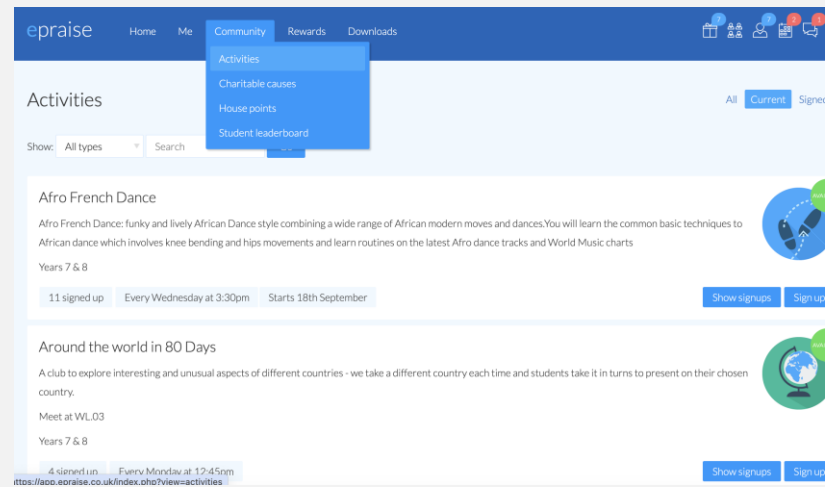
epraise Home Me Community Rewards Downloads

7 7 2 3

Activities
Charitable causes
House points
Student leaderboard

Activities

All Current Signe

Show: All types Search

Afro French Dance

Afro French Dance: funky and lively African Dance style combining a wide range of African modern moves and dances.You will learn the common basic techniques to African dance which involves knee bending and hips movements and learn routines on the latest Afro dance tracks and World Music charts

Years 7 & 8

11 signed up Every Wednesday at 3:30pm Starts 18th September

Show signups Sign up

Around the world in 80 Days

A club to explore interesting and unusual aspects of different countries - we take a different country each time and students take it in turns to present on their chosen country.

Meet at WL.03

Years 7 & 8

4 signed up Every Monday at 12:45pm

Show signups Sign up

ttps://app.epraise.co.uk/index.php?view=activities